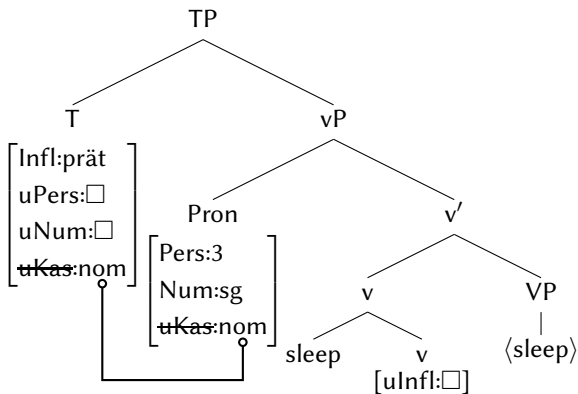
TP

T

$\begin{bmatrix} \text{Infl:prät} \\ \text{uPers:}\square \\ \text{uNum:}\square \\ \text{\sout{uKas}:nom} \end{bmatrix}$

vP

Pron

$\begin{bmatrix} \text{Pers:3} \\ \text{Num:sg} \\ \text{\sout{uKas}:nom} \end{bmatrix}$

v′

v

VP

sleep

v

[uInfl:$\square$]

⟨sleep⟩